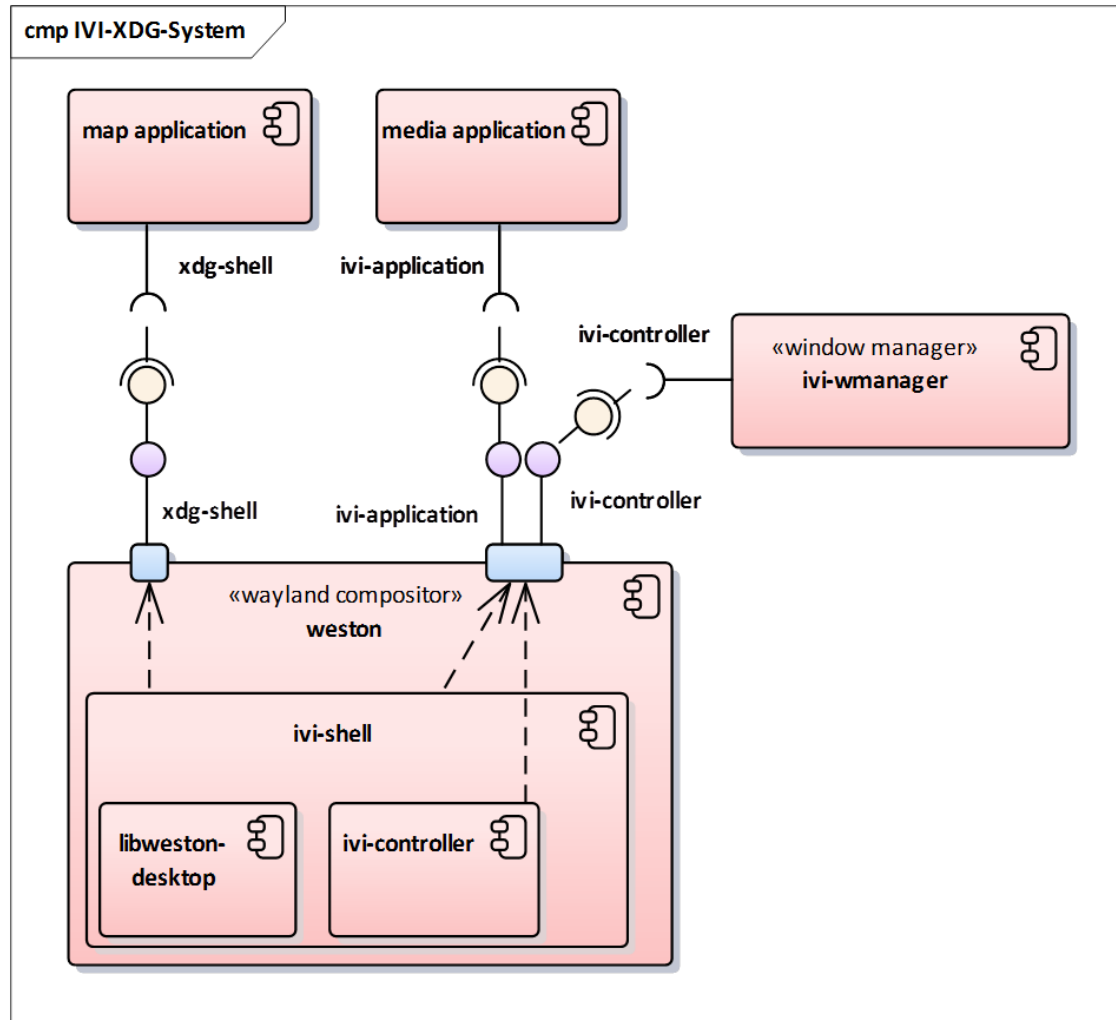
cmp IVI-XDG-System

map application

media application

xdg-shell

ivi-application

ivi-controller

«window manager»
ivi-wmanager

xdg-shell

ivi-application

ivi-controller

«wayland compositor»
weston

ivi-shell

libweston-desktop

ivi-controller